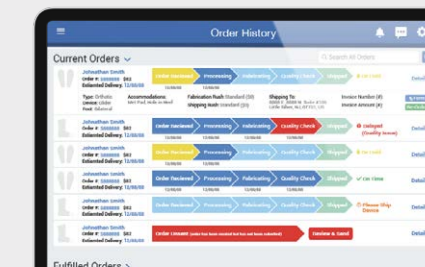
Order History

Current Orders

Search All Orders

Johnathan Smith
Order #: $$$
Estimated Delivery: 12/00/00

Order Reviewed
Processing
Fabricating
Quality Check
Shipped
On Hold

Type: Orthotic
Device: Glider
Foot: Bilateral

Accommodations:
Met Pad, Heel Lift

Fabrication Rush: Standard
Shipping Rush: Standard

Shipping To:

Invoice Number (#)
Invoice Amount ($)

Johnathan Smith
Order #: $$$
Estimated Delivery: 12/00/00

Order Reviewed
Processing
Fabricating
Quality Check
Shipped
Delayed
(Quality Issue)

Johnathan Smith
Order #: $$$
Estimated Delivery: 12/00/00

Order Reviewed
Processing
Fabricating
Quality Check
Shipped

Johnathan Smith
Order #: $$$
Estimated Delivery: 12/00/00

Order Reviewed
Processing
Fabricating
Quality Check
Shipped
On Time

Johnathan Smith
Order #: $$$
Estimated Delivery: 12/00/00

Order Reviewed
Processing
Fabricating
Quality Check
Shipped
Please Ship Device

Johnathan Smith
Order #: $$$
Estimated Delivery: 12/00/00

Order Created
Review & Send

Fulfilled Orders